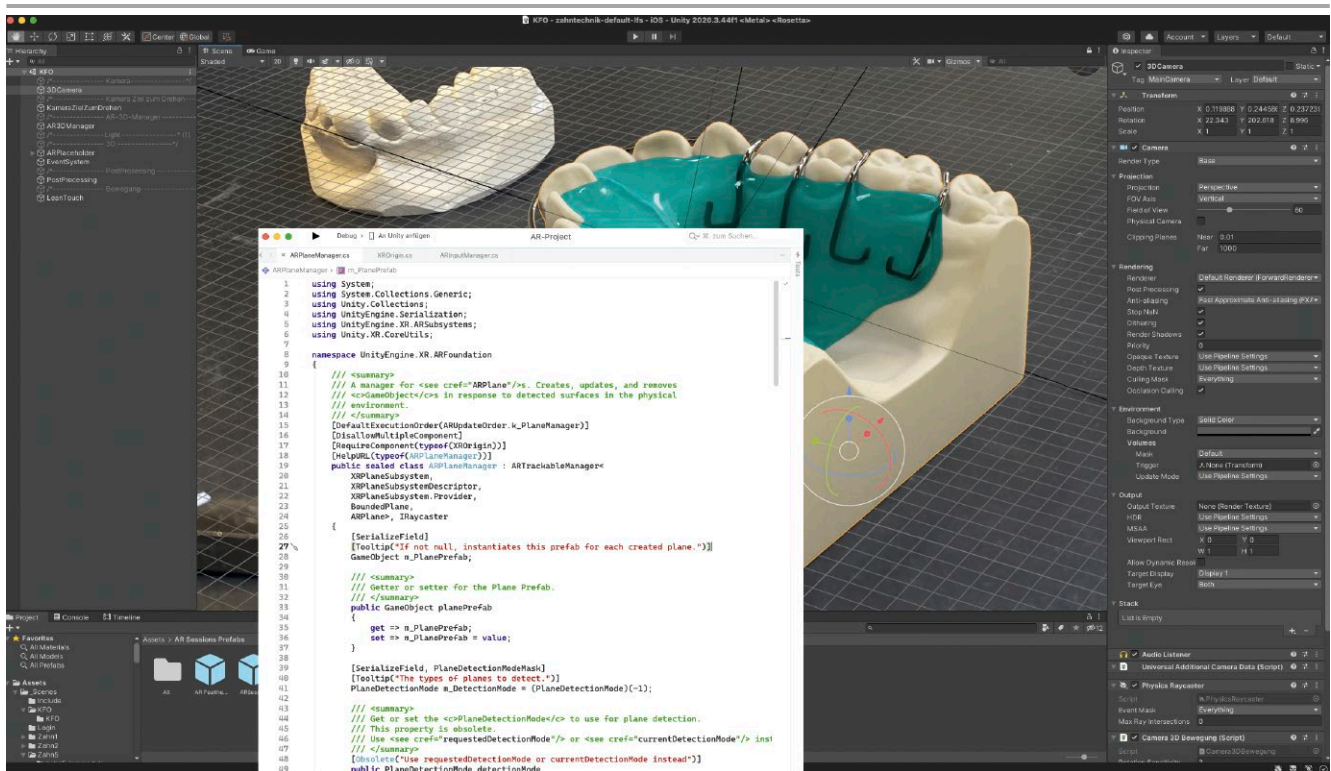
KFO - zahntechnik-default-lfs - iOS - Unity 2020.3.44f1 <Metal> <Rosetta>

Center Global

Account Layers Default

Hierarchy

KFO
Kamera
3DCamera
Kamera Ziel zum Drehen
KameraZielZumDrehen
AR-3D-Manager
AR3DManager
Light
3D
ARPlaceholder
EventSystem
Postprocessing
PostProcessing
Bewegung
LeanTouch

Scene Game
Shaded 2D
Gizmos

Inspector
3DCamera Static
Tag MainCamera Layer Default
Transform
Position X 0.119888 Y 0.244586 Z 0.237239
Rotation X 22.343 Y 202.618 Z 8.996
Scale X 1 Y 1 Z 1
Camera
Render Type Base
Projection
Projection Perspective
FOV Axis Vertical
Field of View 60
Physical Camera
Clipping Planes Near 0.01
Far 1000
Rendering
Renderer Default Renderer (ForwardRenderer)
Post Processing
Anti-aliasing Fast Approximate Anti-aliasing (FXAA)
Stop NaN
Dithering
Render Shadows
Priority 0
Opaque Texture Use Pipeline Settings
Depth Texture Use Pipeline Settings
Culling Mask Everything
Occlusion Culling
Environment
Background Type Solid Color
Background
Volumes
Mask Default
Trigger None (Transform)
Update Mode Use Pipeline Settings
Output
Output Texture None (Render Texture)
HDR Use Pipeline Settings
MSAA Use Pipeline Settings
Viewport Rect X 0 Y 0
W 1 H 1
Allow Dynamic Resol
Target Display Display 1
Target Eye Both
Stack
List is Empty
Audio Listener
Universal Additional Camera Data (Script)
Physics Raycaster
Script PhysicsRaycaster
Event Mask Everything
Max Ray Intersections 0
Camera 3D Bewegung (Script)
Script Camera3DBewegung

Debug > An Unity anfügen AR-Project
ARPlaneManager.cs XROrigin.cs ARInputManager.cs
ARPlaneManager > m_PlanePrefab

1 using System;
2 using System.Collections.Generic;
3 using Unity.Collections;
4 using UnityEngine.Serialization;
5 using UnityEngine.XR.ARSubsystems;
6 using Unity.XR.CoreUtils;
7
8 namespace UnityEngine.XR.ARFoundation
9 {
10 /// <summary>
11 /// A manager for <see cref="ARPlane"/>s. Creates, updates, and removes
12 /// <c>GameObject</c>s in response to detected surfaces in the physical
13 /// environment.
14 /// </summary>
15 [DefaultExecutionOrder(ARUpdateOrder.k_PlaneManager)]
16 [DisallowMultipleComponent]
17 [RequireComponent(typeof(XROrigin))]
18 [HelpURL(typeof(ARPlaneManager))]
19 public sealed class ARPlaneManager : ARTrackableManager<
20 XRPlaneSubsystem,
21 XRPlaneSubsystemDescriptor,
22 XRPlaneSubsystem.Provider,
23 BoundedPlane,
24 ARPlane>, IRaycaster
25 {
26 [SerializeField]
27 [Tooltip("If not null, instantiates this prefab for each created plane.")]
28 GameObject m_PlanePrefab;
29
30 /// <summary>
31 /// Getter or setter for the Plane Prefab.
32 /// </summary>
33 public GameObject planePrefab
34 {
35 get => m_PlanePrefab;
36 set => m_PlanePrefab = value;
37 }
38
39 [SerializeField, PlaneDetectionModeMask]
40 [Tooltip("The types of planes to detect.")]
41 PlaneDetectionMode m_DetectionMode = (PlaneDetectionMode)(-1);
42
43 /// <summary>
44 /// Get or set the <c>PlaneDetectionMode</c> to use for plane detection.
45 /// This property is obsolete.
46 /// Use <see cref="requestedDetectionMode"/> or <see cref="currentDetectionMode"/> inst
47 /// </summary>
48 [Obsolete("Use requestedDetectionMode or currentDetectionMode instead")]
49 public PlaneDetectionMode detectionMode

Project Console Timeline
Favorites
All Materials
All Models
All Prefabs
Assets
_Scenes
Include
KFO
KFO
Login
Zahn1
Zahn2
Zahn3
Assets > AR Sessions Prefabs
AR AR Pastille... AR Se...